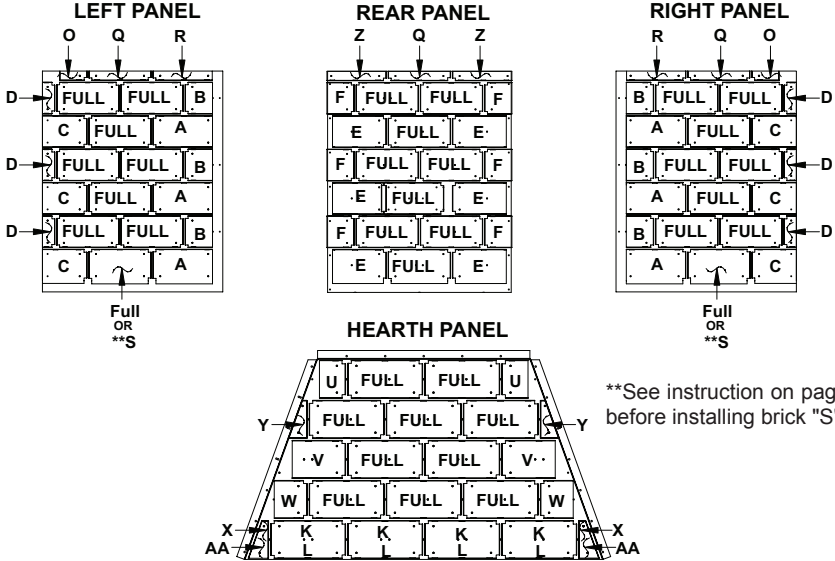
LEFT PANEL

O Q R

D FULL FULL B
C FULL A
D FULL FULL B
C FULL A
D FULL FULL B
C A

Full
OR
**S

REAR PANEL

Z Q Z

F FULL FULL F
E FULL E
F FULL FULL F
E FULL E
F FULL FULL F
E FULL E

RIGHT PANEL

R Q O

B FULL FULL D
A FULL C
B FULL FULL D
A FULL C
B FULL FULL D
A C

Full
OR
**S

HEARTH PANEL

U FULL FULL U
Y FULL FULL FULL Y
V FULL FULL V
W FULL FULL FULL W
X K K K K X
AA L L L L AA

**See instruction on pag
before installing brick "S"